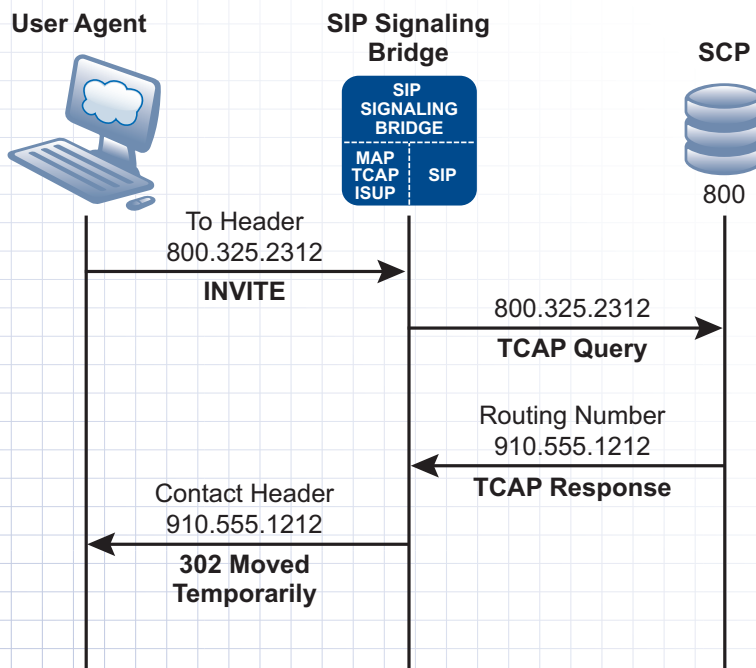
User Agent

SIP Signaling Bridge

SCP

SIP SIGNALING BRIDGE

MAP TCAP ISUP

SIP

800

To Header
800.325.2312

INVITE

800.325.2312

TCAP Query

Routing Number
910.555.1212

TCAP Response

Contact Header
910.555.1212

302 Moved Temporarily